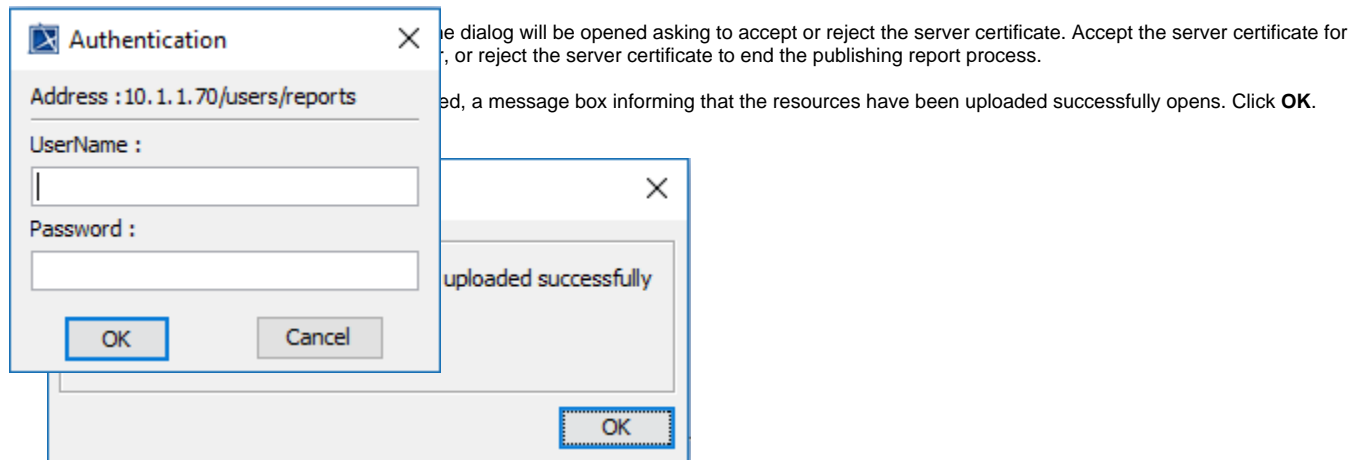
Authentication

Address : 10.1.1.70/users/reports

UserName :

Password :

OK

Cancel

e dialog will be opened asking to accept or reject the server certificate. Accept the server certificate for
, or reject the server certificate to end the publishing report process.

ed, a message box informing that the resources have been uploaded successfully opens. Click **OK**.

uploaded successfully

OK